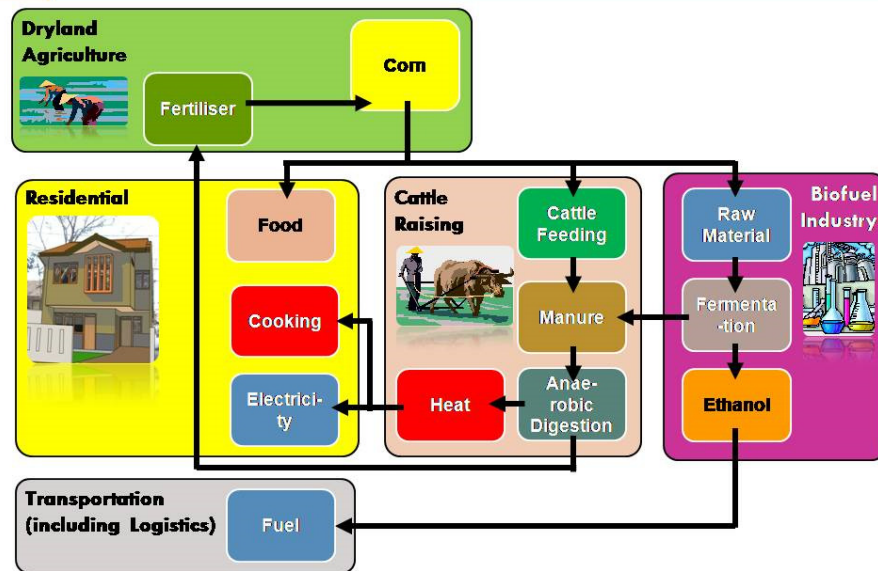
Dryland Agriculture

Fertiliser

Corn

Residential

Food

Cooking

Electricity

Cattle Raising

Cattle Feeding

Manure

Heat

Anaerobic Digestion

Biofuel Industry

Raw Material

Fermentation

Ethanol

Transportation (including Logistics)

Fuel